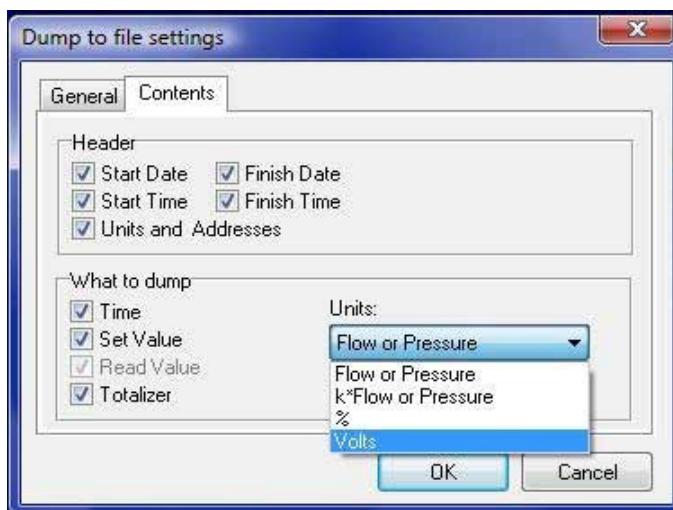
Dump to file settings

General
Contents

Header
Start Date
Finish Date
Start Time
Finish Time
Units and Addresses

What to dump
Time
Set Value
Read Value
Totalizer

Units:
Flow or Pressure
Flow or Pressure
k*Flow or Pressure
%
Volts

OK
Cancel